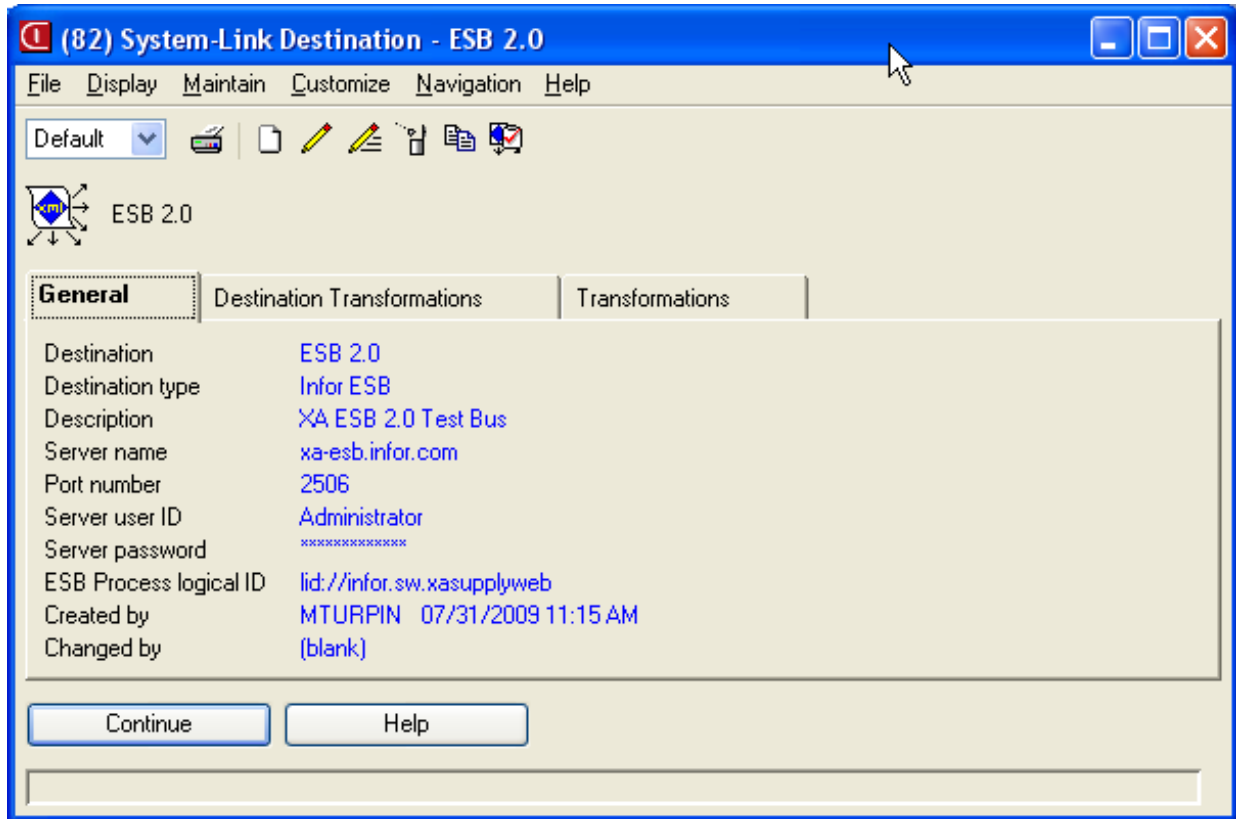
(82) System-Link Destination - ESB 2.0

File Display Maintain Customize Navigation Help

Default

xml

ESB 2.0

General | Destination Transformations | Transformations

| | |
|---|---|
| Destination | ESB 2.0 |
| Destination type | Infor ESB |
| Description | XA ESB 2.0 Test Bus |
| Server name | xa-esb.infor.com |
| Port number | 2506 |
| Server user ID | Administrator |
| Server password | ************* |
| ESB Process logical ID | lid://infor.sw.xasupplyweb |
| Created by | MTURPIN 07/31/2009 11:15 AM |
| Changed by | (blank) |

Continue Help